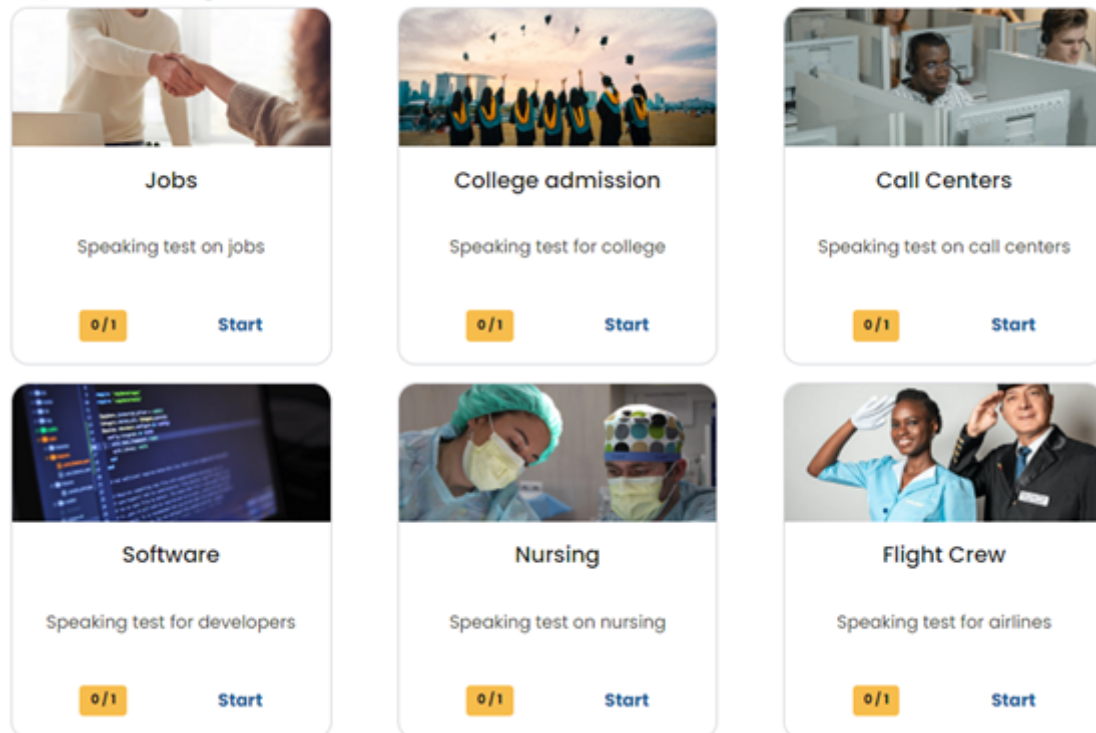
Jobs

Speaking test on jobs

0/1 Start

College admission

Speaking test for college

0/1 Start

Call Centers

Speaking test on call centers

0/1 Start

Software

Speaking test for developers

0/1 Start

Nursing

Speaking test on nursing

0/1 Start

Flight Crew

Speaking test for airlines

0/1 Start